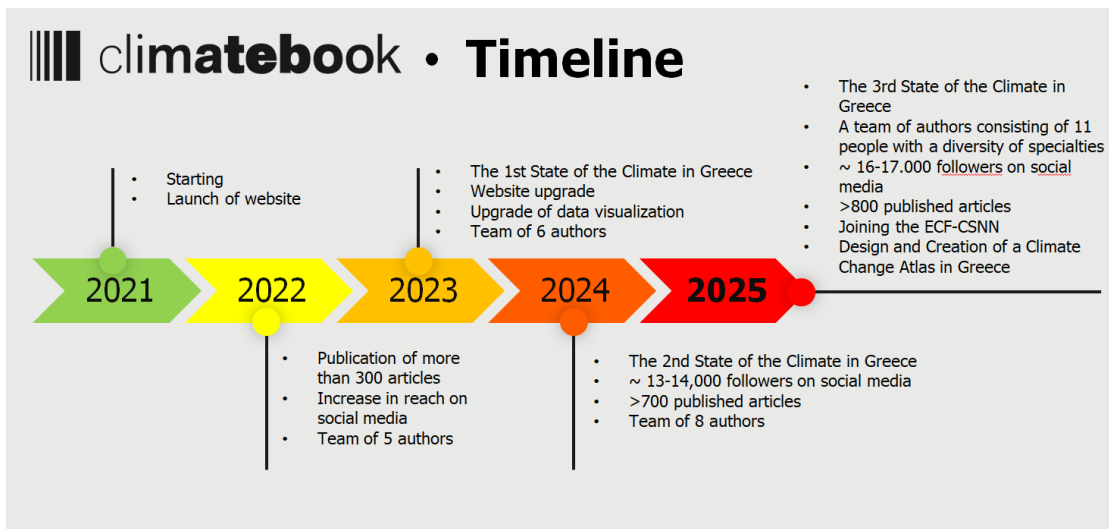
climatebook • Timeline

2021
- Starting
- Launch of website

2022
- Publication of more than 300 articles
- Increase in reach on social media
- Team of 5 authors

2023
- The 1st State of the Climate in Greece
- Website upgrade
- Upgrade of data visualization
- Team of 6 authors

2024
- The 2nd State of the Climate in Greece
- ~ 13-14,000 followers on social media
- >700 published articles
- Team of 8 authors

2025
- The 3rd State of the Climate in Greece
- A team of authors consisting of 11 people with a diversity of specialties
- ~ 16-17.000 followers on social media
- >800 published articles
- Joining the ECF-CSNN
- Design and Creation of a Climate Change Atlas in Greece